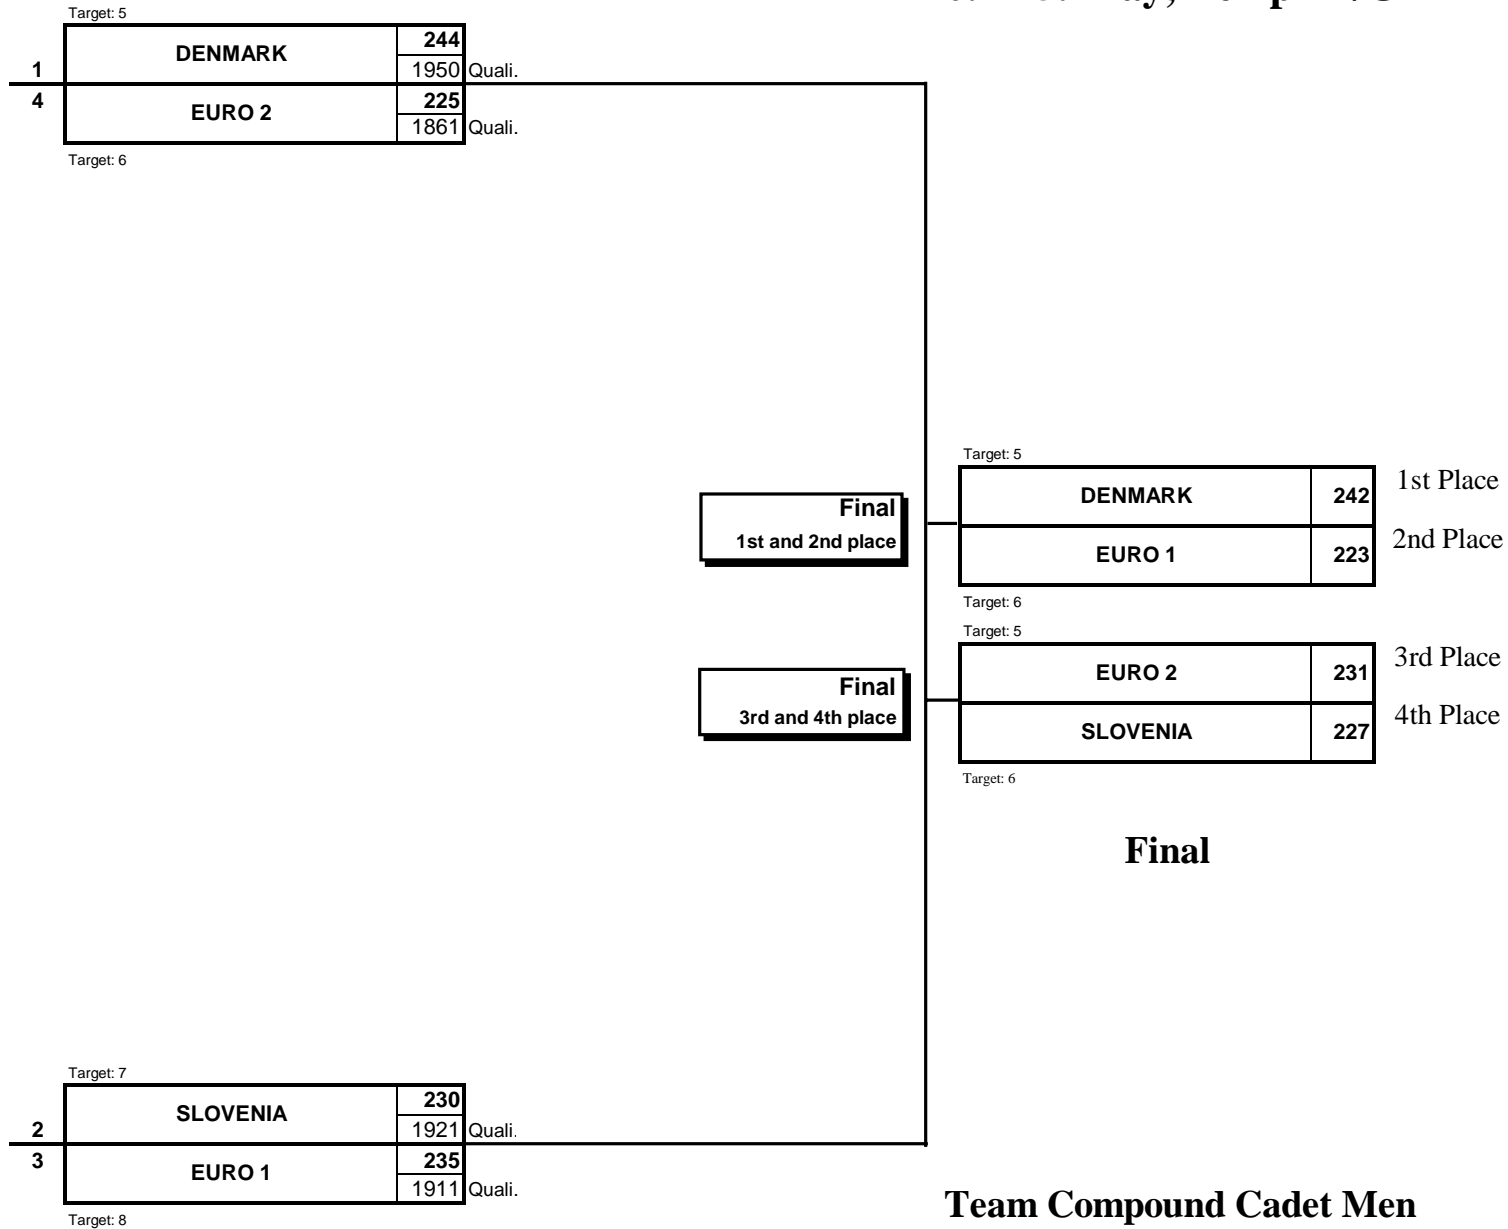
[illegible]

Target: 5

1 DENMARK 244
1950 Quali.

4 EURO 2 225
1861 Quali.

Target: 6

Final
1st and 2nd place

Target: 5

| DENMARK | 242 |
|---|---|
| EURO 1 | 223 |

1st Place
2nd Place

Target: 6

Final
3rd and 4th place

Target: 5

| EURO 2 | 231 |
|---|---|
| SLOVENIA | 227 |

3rd Place
4th Place

Target: 6

Final

Target: 7

2 SLOVENIA 230
1921 Quali.

3 EURO 1 235
1911 Quali.

Target: 8

Team Compound Cadet Men